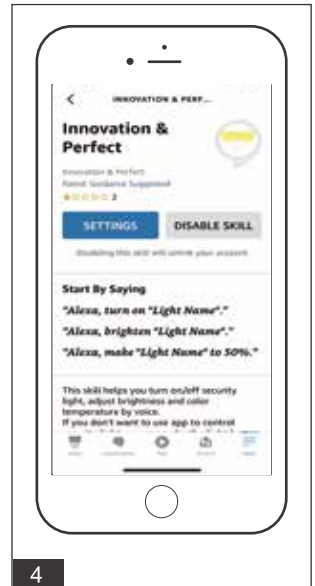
<

INNOVATION & PERF...

Innovation & Perfect

Innovation & Perfect

Parent Guidance Suggested

2

SETTINGS

DISABLE SKILL

Disabling this skill will unlink your account

Start By Saying

"Alexa, turn on "Light Name"."

"Alexa, brighten "Light Name"."

"Alexa, make "Light Name" to 50%."

This skill helps you turn on/off security light, adjust brightness and color temperature by voice.

If you don't want to use app to control

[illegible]

4